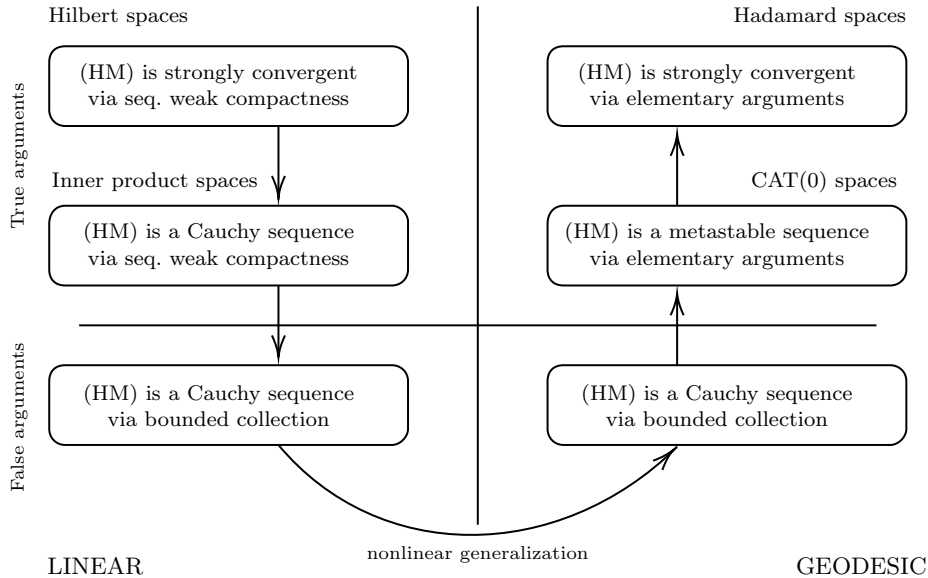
Hilbert spaces

Hadamard spaces

True arguments

(HM) is strongly convergent via seq. weak compactness

(HM) is strongly convergent via elementary arguments

Inner product spaces

CAT(0) spaces

(HM) is a Cauchy sequence via seq. weak compactness

(HM) is a metastable sequence via elementary arguments

False arguments

(HM) is a Cauchy sequence via bounded collection

(HM) is a Cauchy sequence via bounded collection

LINEAR

nonlinear generalization

GEODESIC